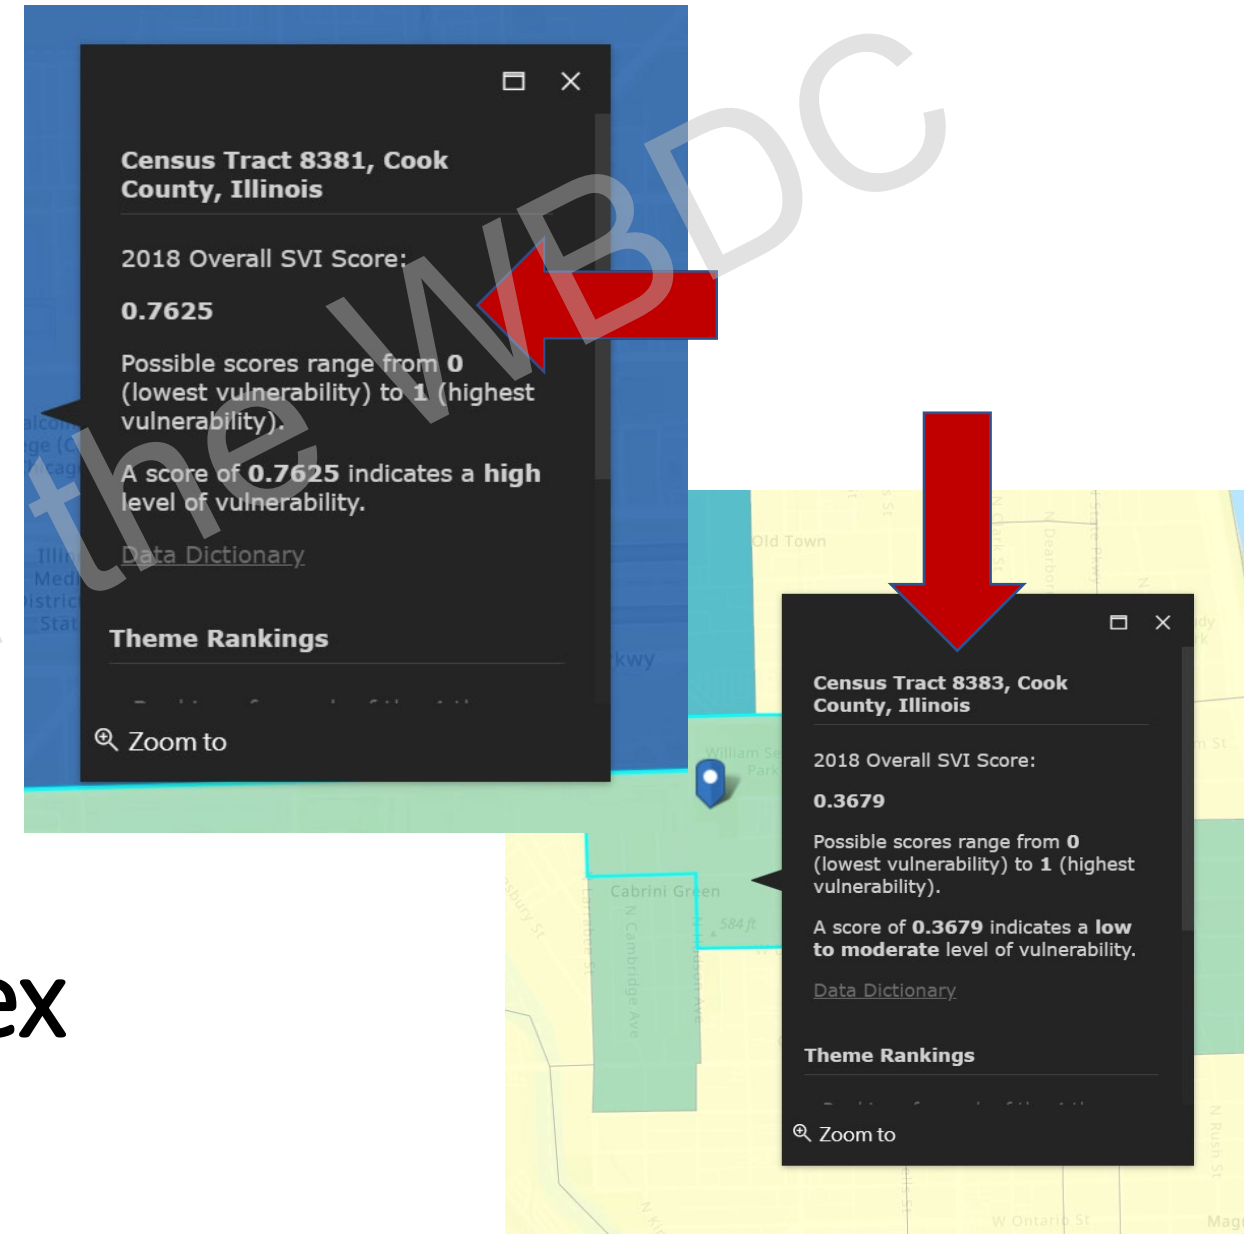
Census Tract 8381, Cook County, Illinois

2018 Overall SVI Score:

0.7625

Possible scores range from 0 (lowest vulnerability) to 1 (highest vulnerability).

A score of 0.7625 indicates a high level of vulnerability.

Data Dictionary

Theme Rankings

Zoom to

the WBDC

ex

Old Town

Pkwy

William Se Park

Cabrini Green

584 ft

N Cambridge Ave

W Ontario St

Census Tract 8383, Cook County, Illinois

2018 Overall SVI Score:

0.3679

Possible scores range from 0 (lowest vulnerability) to 1 (highest vulnerability).

A score of 0.3679 indicates a low to moderate level of vulnerability.

Data Dictionary

Theme Rankings

Zoom to